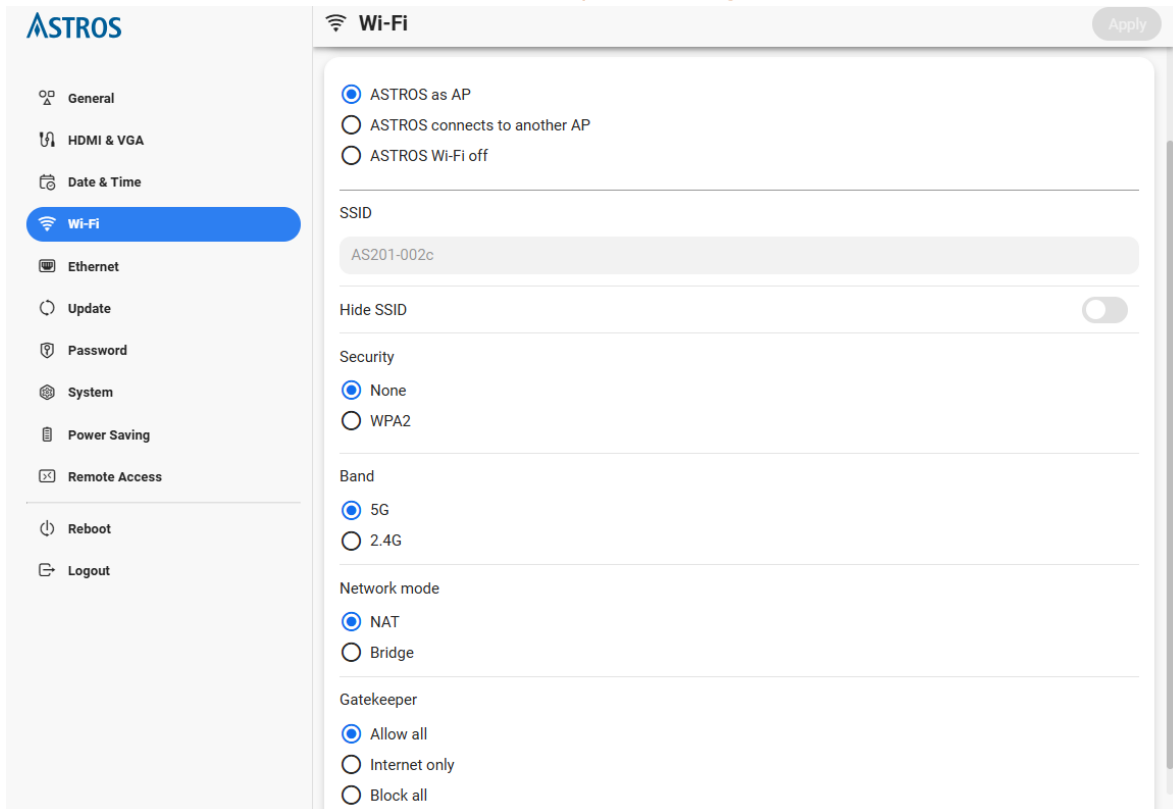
ASTROS

General
HDMI & VGA
Date & Time
Wi-Fi
Ethernet
Update
Password
System
Power Saving
Remote Access

Reboot
Logout

Wi-Fi

Apply

ASTROS as AP
ASTROS connects to another AP
ASTROS Wi-Fi off

SSID

AS201-002c

Hide SSID

Security

None
WPA2

Band

5G
2.4G

Network mode

NAT
Bridge

Gatekeeper

Allow all
Internet only
Block all